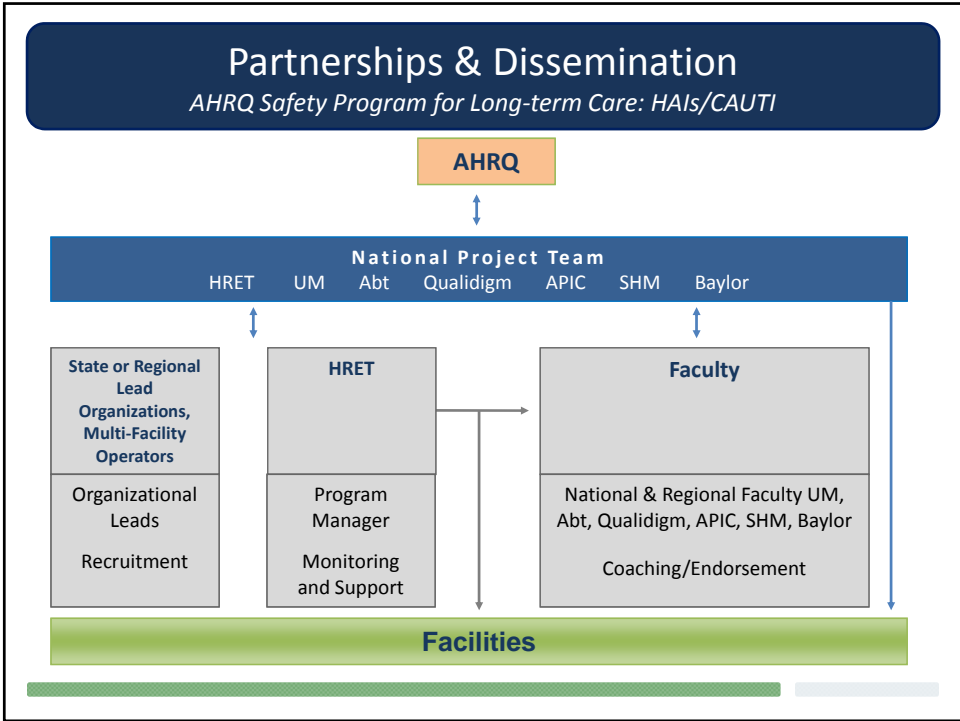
Partnerships & Dissemination
AHRQ Safety Program for Long-term Care: HAIs/CAUTI

AHRQ

National Project Team
HRET UM Abt Qualidigm APIC SHM Baylor

State or Regional Lead Organizations, Multi-Facility Operators

Organizational Leads

Recruitment

HRET

Program Manager

Monitoring and Support

Faculty

National & Regional Faculty UM, Abt, Qualidigm, APIC, SHM, Baylor

Coaching/Endorsement

Facilities